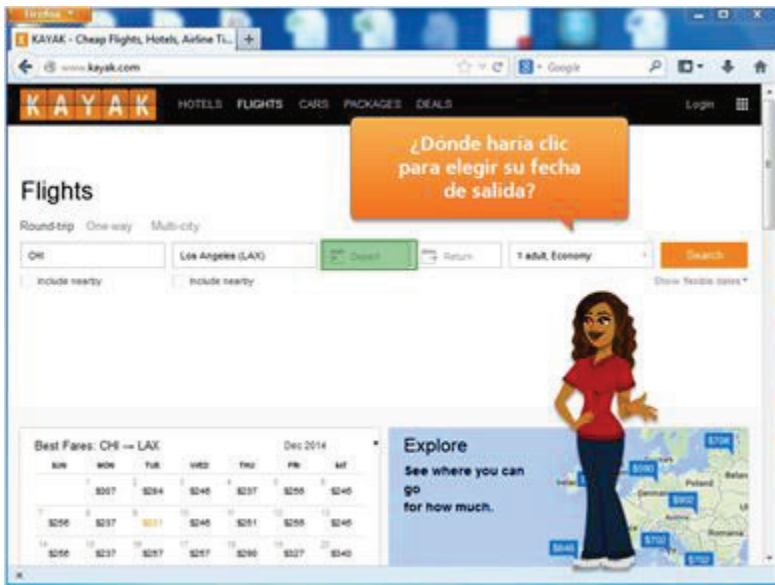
Firefox

KAYAK - Cheap Flights, Hotels, Airline Ti... +

www.kayak.com

Google

KAYAK HOTELS FLIGHTS CARS PACKAGES DEALS Login

¿Donde haria clic para elegir su fecha de salida?

Flights

Round-trip One-way Multi-city

CHI | Los Angeles (LAX) | Depart | Return | 1 adult, Economy | Search

Include nearby Include nearby Show flexible dates

Best Fares: CHI → LAX Dec 2014

| SUN | MON | TUE | WED | THU | FRI | SAT |
|---|---|---|---|---|---|---|
| | $307 | $284 | $246 | $237 | $256 | $246 |
| $256 | $237 | $221 | $246 | $251 | $256 | $246 |
| $256 | $237 | $257 | $257 | $290 | $327 | $340 |

Explore

See where you can go for how much.

$706 $590 $692 $700 $646 $702

Poland Belarus Romania